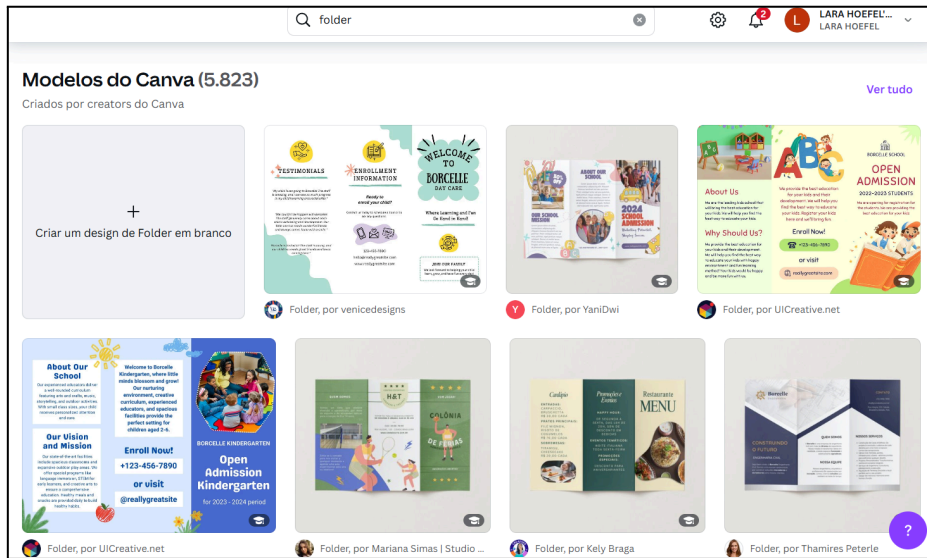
folder

2

LARA HOEFEL'...
LARA HOEFEL

Modelos do Canva (5.823)

Criados por creators do Canva

Ver tudo

+
Criar um design de Folder em branco

TESTIMONIALS

ENROLLMENT INFORMATION

Ready to enroll your child?

WELCOME TO BORCELLE DAY CARE

Where Learning and Fun Go Hand in Hand!

JOIN OUR FAMILY!

Folder, por venicedesigns

ABOUT OUR SCHOOL

OUR SCHOOL MISSION

2024 SCHOOL ADMISSION

Folder, por YaniDwi

BORCELLE SCHOOL

OPEN ADMISSION

2022-2023 STUDENTS

About Us

Why Should Us?

Enroll Now!

+123-456-7890

or visit

@reallygreatsite.com

Folder, por UICreative.net

Our School

Our Vision and Mission

Welcome to Borcelle Kindergarten, where little minds blossom and grow! Our nurturing environment, creative curriculum, experienced educators, and spacious facilities provide the perfect setting for children aged 2-6.

Enroll Now!

+123-456-7890

or visit

@reallygreatsite

BORCELLE KINDERGARTEN

Open Admission Kindergarten

for 2023 - 2024 period

Folder, por UICreative.net

H&T

COLÔNIA DE FÉRIAS

Folder, por Mariana Simas | Studio ...

Cardápio

Promoções Eventos

Restaurante MENU

Folder, por Kely Braga

Borcelle

CONSTRUINDO O FUTURO

Folder, por Thamires Peterle

?